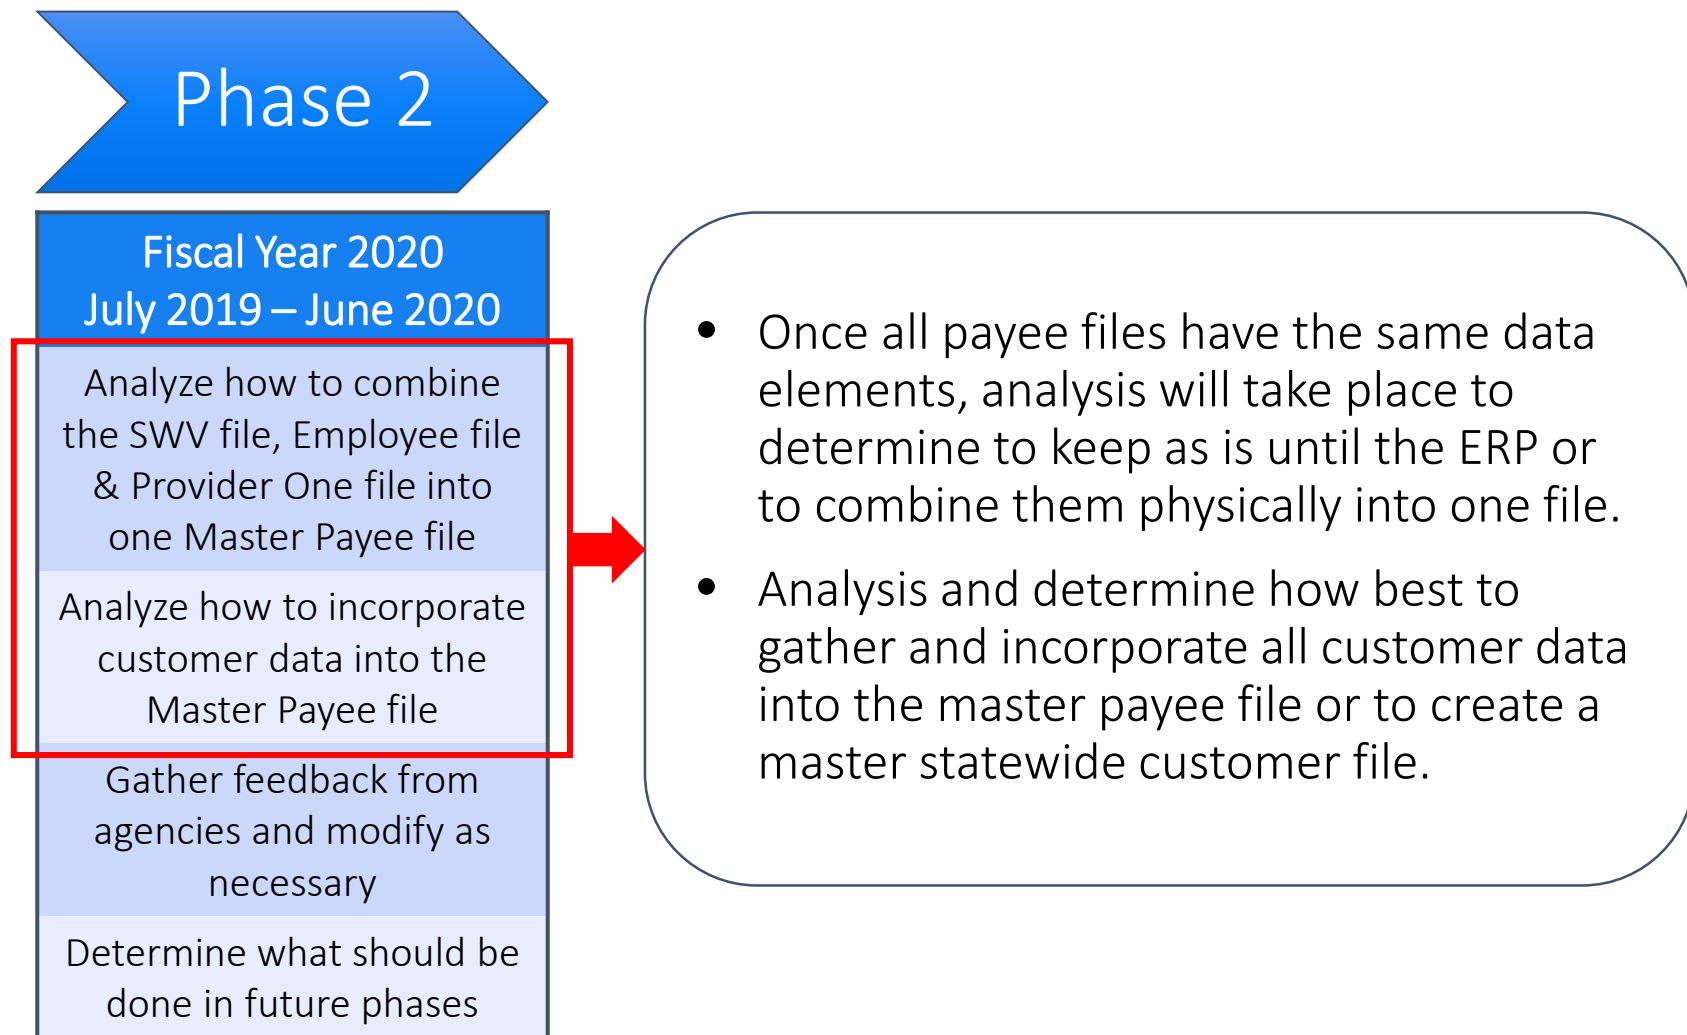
Phase 2

Fiscal Year 2020
July 2019 – June 2020

Analyze how to combine the SWV file, Employee file & Provider One file into one Master Payee file

Analyze how to incorporate customer data into the Master Payee file

Gather feedback from agencies and modify as necessary

Determine what should be done in future phases

- Once all payee files have the same data elements, analysis will take place to determine to keep as is until the ERP or to combine them physically into one file.
- Analysis and determine how best to gather and incorporate all customer data into the master payee file or to create a master statewide customer file.